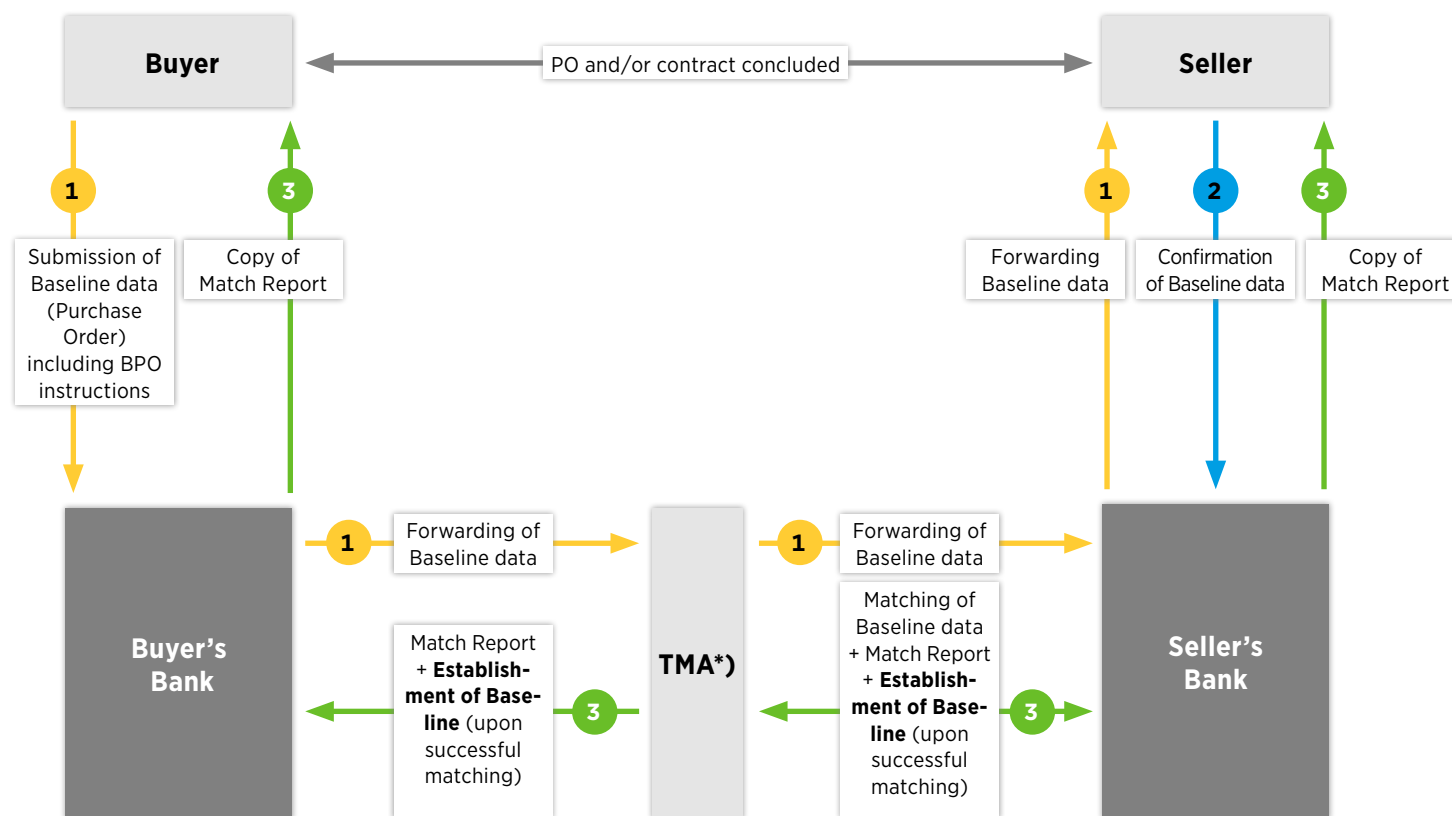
Buyer

PO and/or contract concluded

Seller

1

Submission of Baseline data (Purchase Order) including BPO instructions

3

Copy of Match Report

1

Forwarding Baseline data

2

Confirmation of Baseline data

3

Copy of Match Report

Buyer's Bank

1

Forwarding of Baseline data

TMA*)

1

Forwarding of Baseline data

Seller's Bank

Match Report + **Establishment of Baseline** (upon successful matching)

3

Matching of Baseline data + Match Report + **Establishment of Baseline** (upon successful matching)

3